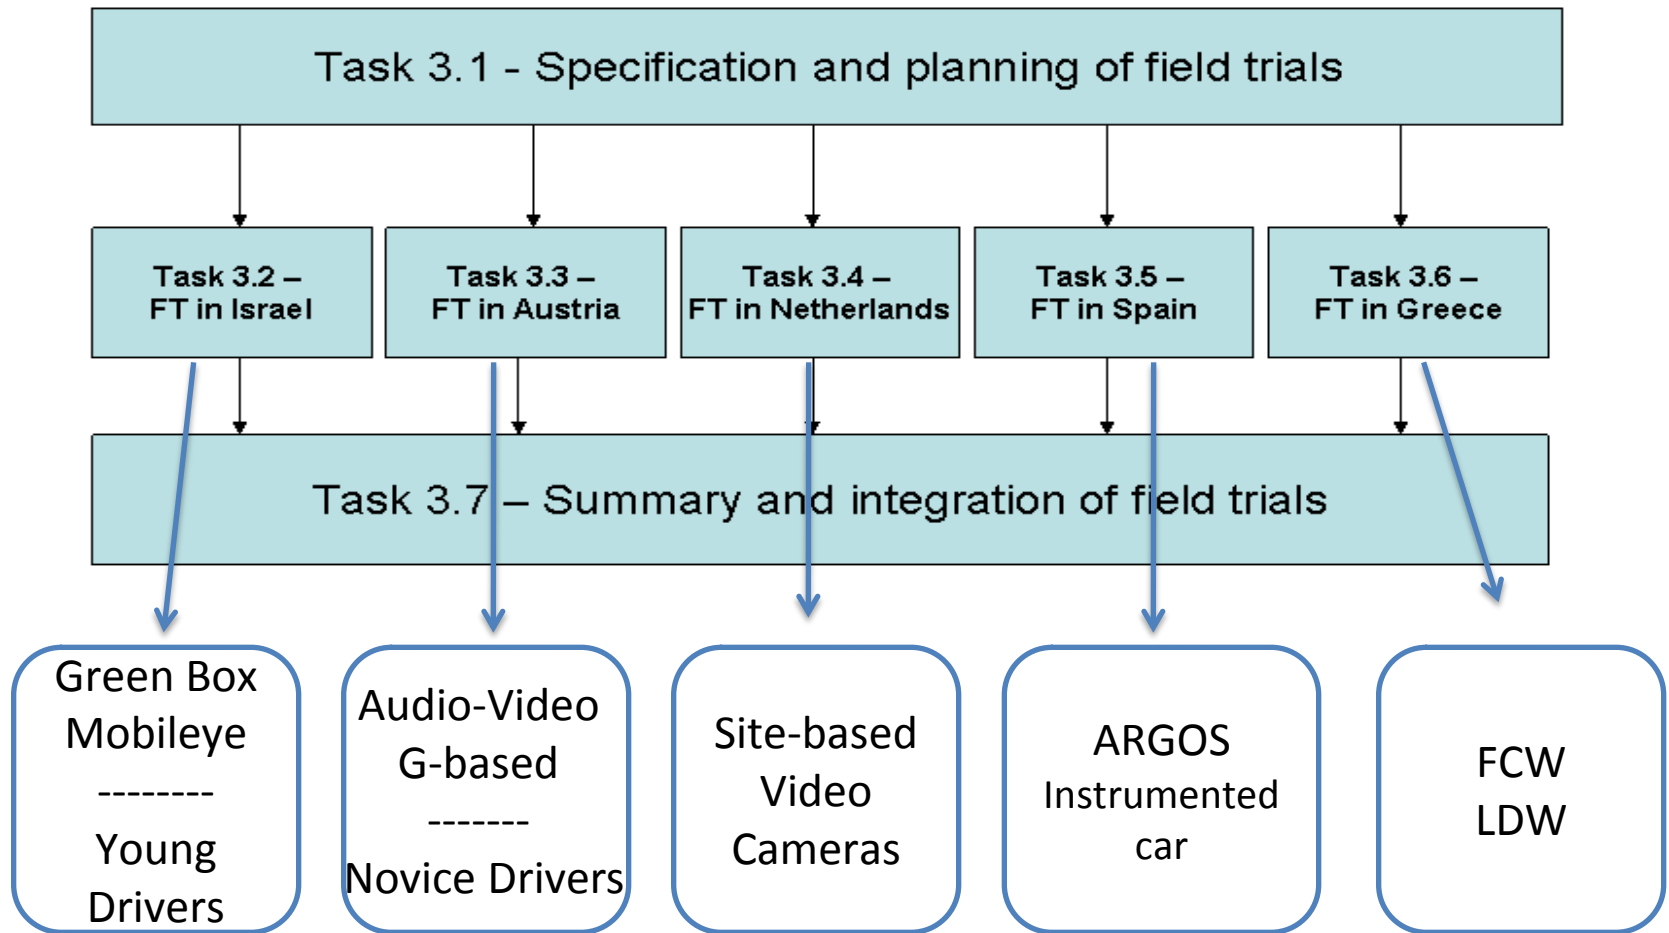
Task 3.1 - Specification and planning of field trials

Task 3.2 – FT in Israel

Task 3.3 – FT in Austria

Task 3.4 – FT in Netherlands

Task 3.5 – FT in Spain

Task 3.6 – FT in Greece

Task 3.7 – Summary and integration of field trials

Green Box Mobileye -------- Young Drivers

Audio-Video G-based ------- Novice Drivers

Site-based Video Cameras

ARGOS Instrumented car

FCW LDW